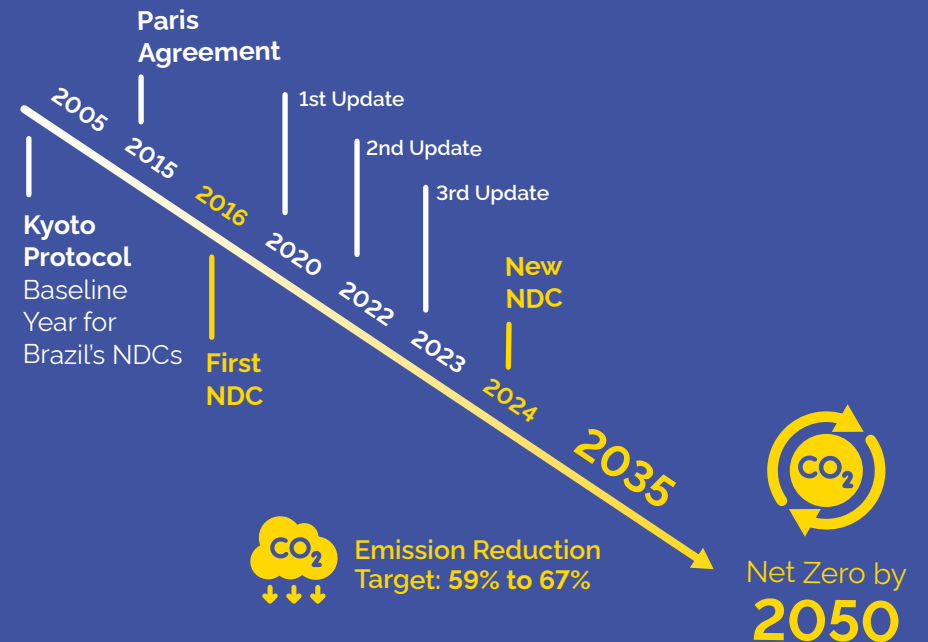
Paris Agreement

2005

2015

1st Update

2nd Update

3rd Update

2016

2020

2022

2023

2024

Kyoto Protocol Baseline Year for Brazil's NDCs

First NDC

New NDC

2035

$CO_2$

$CO_2$

Emission Reduction Target: 59% to 67%

Net Zero by 2050